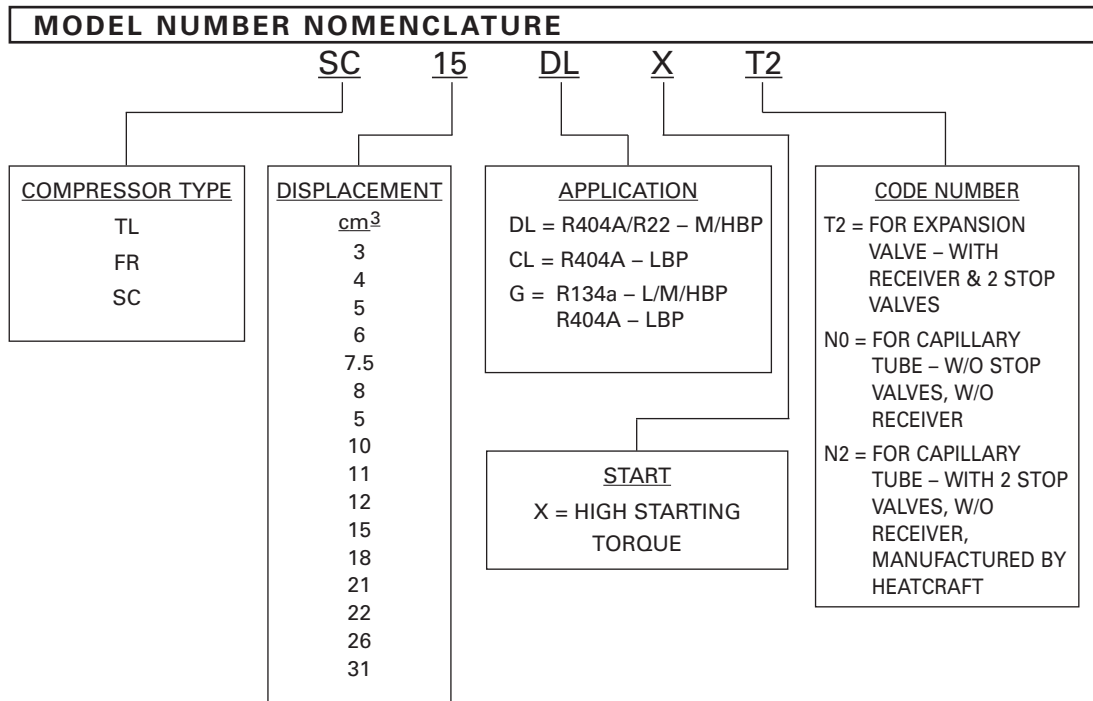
MODEL NUMBER NOMENCLATURE

SC 15 DL X T2

COMPRESSOR TYPE
TL
FR
SC

DISPLACEMENT
$cm^3$
3
4
5
6
7.5
8
5
10
11
12
15
18
21
22
26
31

APPLICATION
DL = R404A/R22 – M/HBP
CL = R404A – LBP
G = R134a – L/M/HBP
R404A – LBP

START
X = HIGH STARTING TORQUE

CODE NUMBER
T2 = FOR EXPANSION VALVE – WITH RECEIVER & 2 STOP VALVES
N0 = FOR CAPILLARY TUBE – W/O STOP VALVES, W/O RECEIVER
N2 = FOR CAPILLARY TUBE – WITH 2 STOP VALVES, W/O RECEIVER, MANUFACTURED BY HEATCRAFT